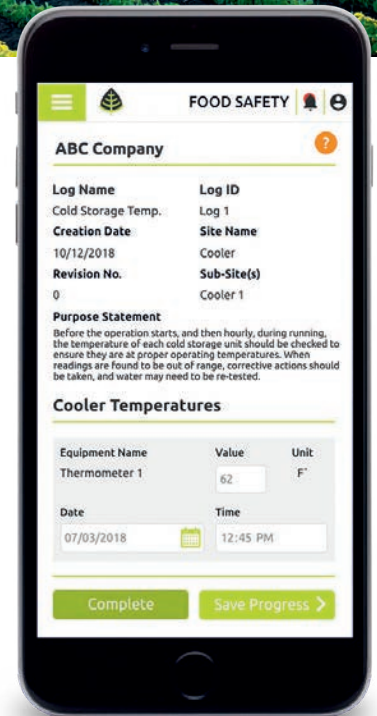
FOOD SAFETY

ABC Company

?

Log Name
Cold Storage Temp.

Log ID
Log 1

Creation Date
10/12/2018

Site Name
Cooler

Revision No.
0

Sub-Site(s)
Cooler 1

Purpose Statement
Before the operation starts, and then hourly, during running, the temperature of each cold storage unit should be checked to ensure they are at proper operating temperatures. When readings are found to be out of range, corrective actions should be taken, and water may need to be re-tested.

Cooler Temperatures

| Equipment Name | Value | Unit |
|---|---|---|
| Thermometer 1 | 62 | F' |

Date
07/03/2018

Time
12:45 PM

Complete

Save Progress >